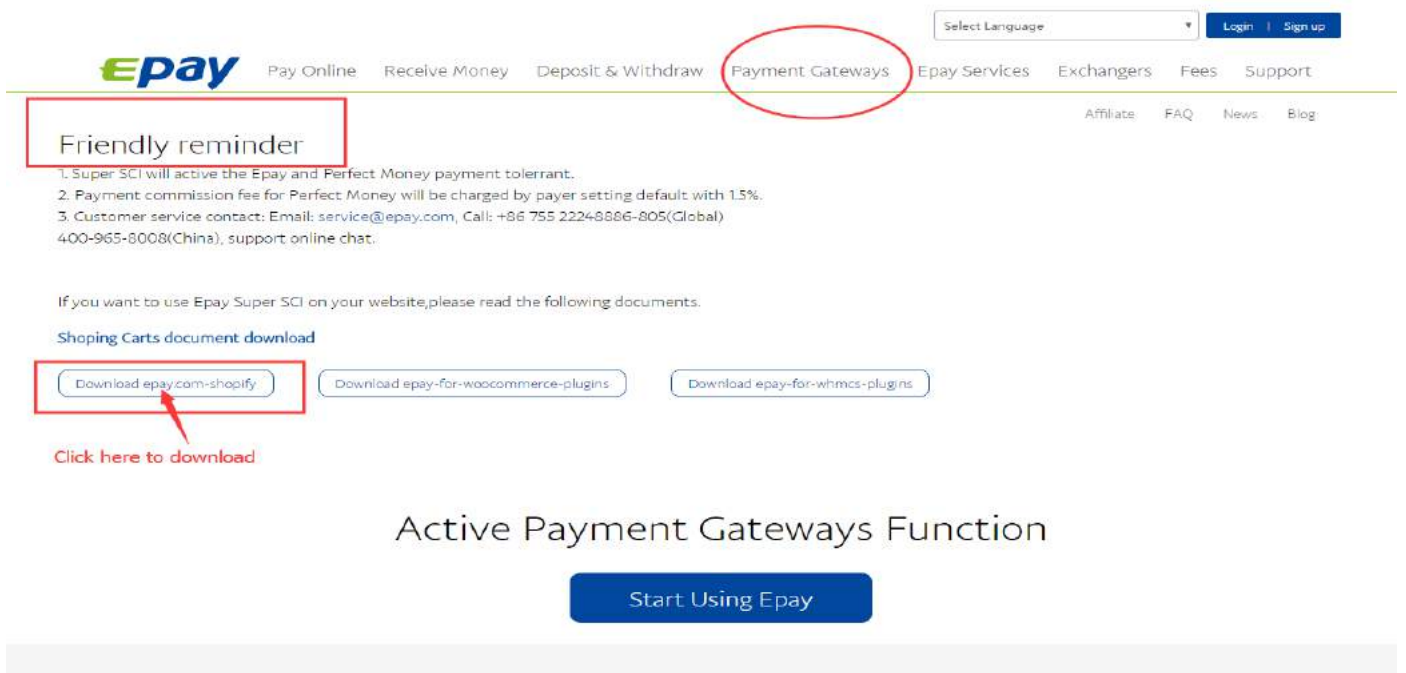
Select Language
Login | Sign up

Epay
Pay Online Receive Money Deposit & Withdraw Payment Gateways Epay Services Exchangers Fees Support

Affiliate FAQ News Blog

Friendly reminder

1. Super SCI will active the Epay and Perfect Money payment tolerrant.
2. Payment commission fee for Perfect Money will be charged by payer setting default with 1.5%.
3. Customer service contact: Email: service@epay.com, Call: +86 755 22248886-805(Global) 400-965-8008(China), support online chat.

If you want to use Epay Super SCI on your website,please read the following documents.

Shoping Carts document download

Download epay.com-shopify
Download epay-for-woocommerce-plugins
Download epay-for-whmcs-plugins

Click here to download

Active Payment Gateways Function

Start Using Epay